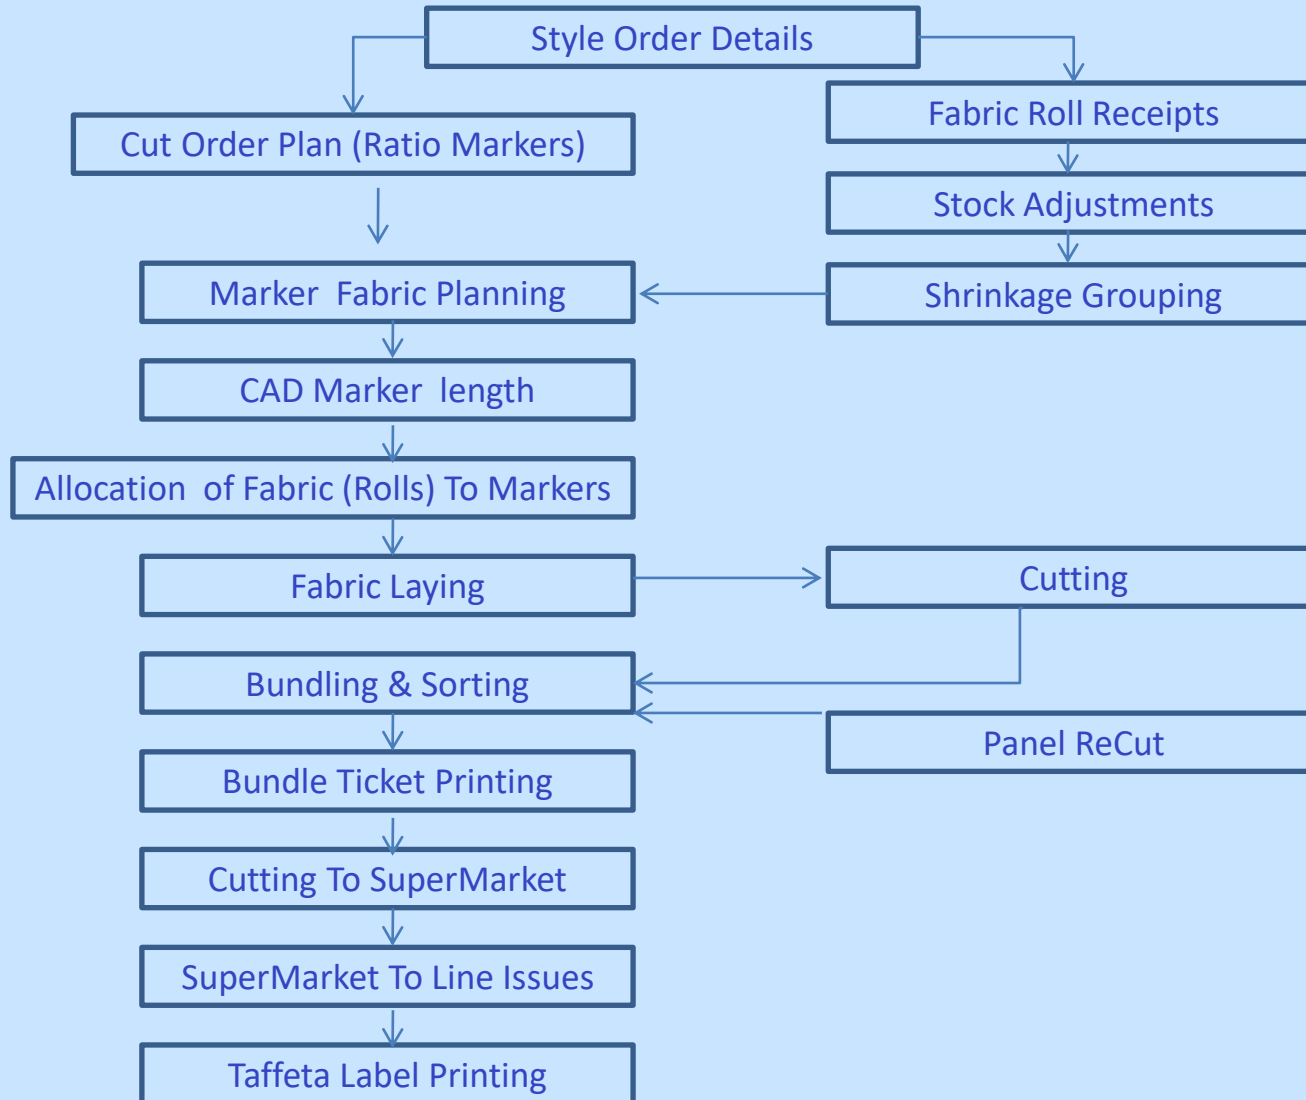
Style Order Details

Cut Order Plan (Ratio Markers)

Fabric Roll Receipts

Stock Adjustments

Marker Fabric Planning

Shrinkage Grouping

CAD Marker length

Allocation of Fabric (Rolls) To Markers

Fabric Laying

Cutting

Bundling & Sorting

Panel ReCut

Bundle Ticket Printing

Cutting To SuperMarket

SuperMarket To Line Issues

Taffeta Label Printing